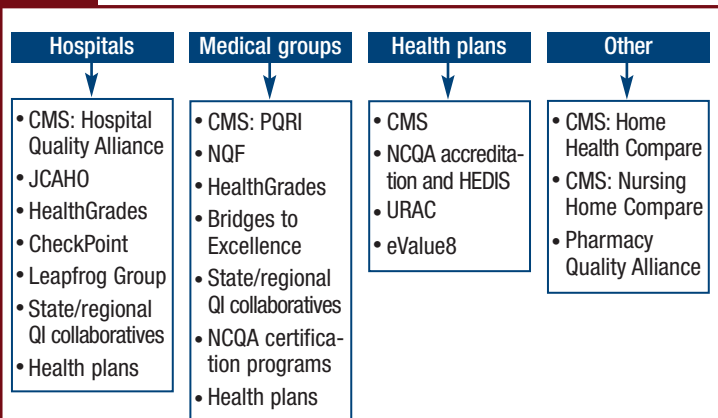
Hospitals

• CMS: Hospital Quality Alliance
• JCAHO
• HealthGrades
• CheckPoint
• Leapfrog Group
• State/regional QI collaboratives
• Health plans

Medical groups

• CMS: PQRI
• NQF
• HealthGrades
• Bridges to Excellence
• State/regional QI collaboratives
• NCQA certification programs
• Health plans

Health plans

• CMS
• NCQA accreditation and HEDIS
• URAC
• eValue8

Other

• CMS: Home Health Compare
• CMS: Nursing Home Compare
• Pharmacy Quality Alliance